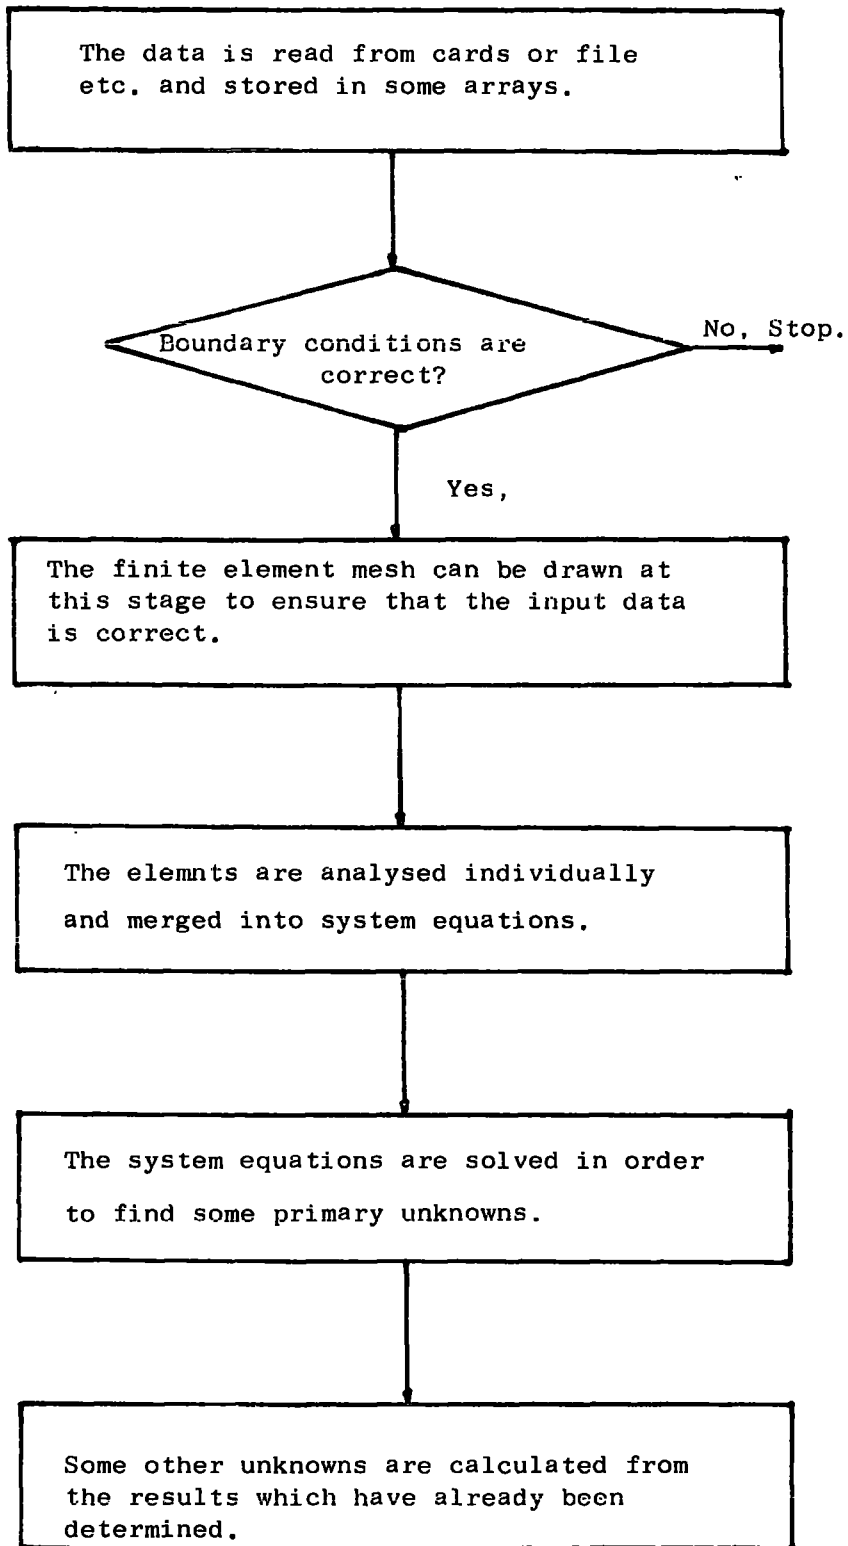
The data is read from cards or file etc. and stored in some arrays.

Boundary conditions are correct?

No, Stop.

Yes,

The finite element mesh can be drawn at this stage to ensure that the input data is correct.

The elemnts are analysed individually and merged into system equations.

The system equations are solved in order to find some primary unknowns.

Some other unknowns are calculated from the results which have already been determined.